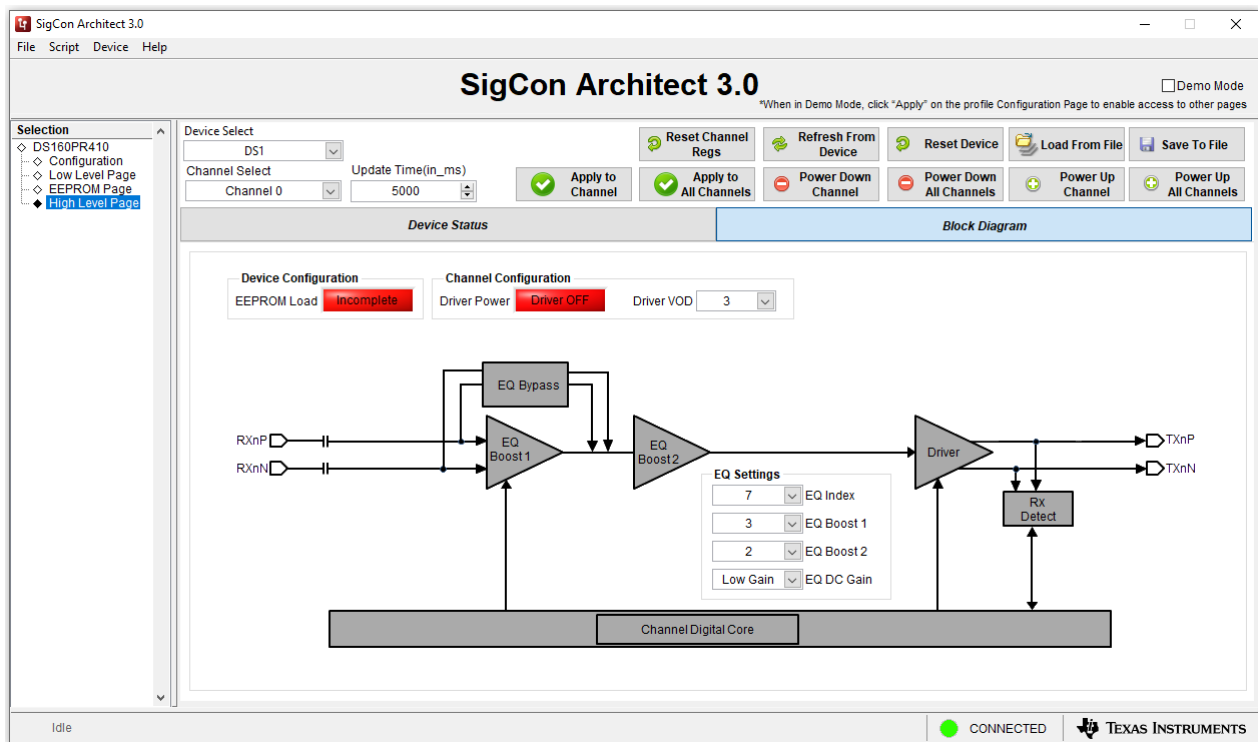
SigCon Architect 3.0

File Script Device Help

SigCon Architect 3.0

Demo Mode

*When in Demo Mode, click "Apply" on the profile Configuration Page to enable access to other pages

Selection

DS160PR410
Configuration
Low Level Page
EEPROM Page
High Level Page

Device Select
DS1
Channel Select
Channel 0
Update Time(in_ms)
5000

Reset Channel Regs
Refresh From Device
Reset Device
Load From File
Save To File
Apply to Channel
Apply to All Channels
Power Down Channel
Power Down All Channels
Power Up Channel
Power Up All Channels

Device Status
Block Diagram

Device Configuration
EEPROM Load Incomplete

Channel Configuration
Driver Power Driver OFF
Driver VOD 3

EQ Bypass
RXnP
RXnN
EQ Boost 1
EQ Boost 2
Driver
TXnP
TXnN
Rx Detect

EQ Settings
7 EQ Index
3 EQ Boost 1
2 EQ Boost 2
Low Gain EQ DC Gain

Channel Digital Core

Idle
CONNECTED
Texas Instruments